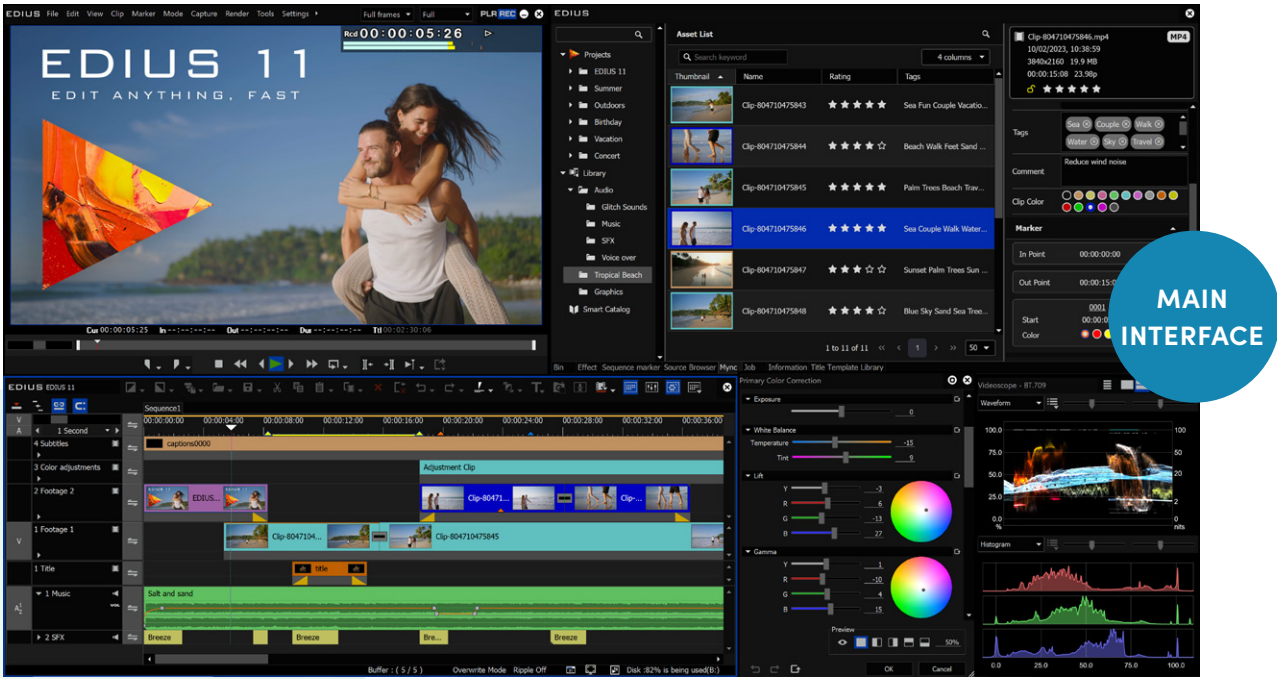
EDIUS File Edit View Clip Marker Mode Capture Render Tools Settings Full frames Full PLR REC

Rcd 00:00:05:26

EDIUS 11
EDIT ANYTHING, FAST

Cur 00:00:05:25 In --:--:--:-- Out --:--:--:-- Dur --:--:--:-- Ttl 00:02:30:06

EDIUS

Projects
EDIUS 11
Summer
Outdoors
Birthday
Vacation
Concert
Library
Audio
Glitch Sounds
Music
SFX
Voice over
Tropical Beach
Graphics
Smart Catalog

Asset List
Search keyword
4 columns

| Thumbnail | Name | Rating | Tags |
|---|---|---|---|
| | Clip-804710475843 | ★★★★★ | Sea Fun Couple Vacatio... |
| | Clip-804710475844 | ★★★★☆ | Beach Walk Feet Sand ... |
| | Clip-804710475845 | ★★★★★ | Palm Trees Beach Trav... |
| | Clip-804710475846 | ★★★★★ | Sea Couple Walk Water... |
| | Clip-804710475847 | ★★★☆☆ | Sunset Palm Trees Sun ... |
| | Clip-804710475848 | ★★★★☆ | Blue Sky Sand Sea Tree... |

1 to 11 of 11 1 50

Clip-804710475846.mp4 MP4
10/02/2023, 10:38:59
3840x2160 19.9 MB
00:00:15:08 23.98p

Tags Sea Couple Walk Water Sky Travel
Comment Reduce wind noise
Clip Color
Marker
In Point 00:00:00:00
Out Point 00:00:15:0
0001
Start
Color

MAIN INTERFACE

Bin Effect Sequence marker Source Browser Mync Job Information Title Template Library

EDIUS EDIUS 11
Sequence1
1 Second
00:00:00:00 00:00:04:00 00:00:08:00 00:00:12:00 00:00:16:00 00:00:20:00 00:00:24:00 00:00:28:00 00:00:32:00 00:00:36:00
4 Subtitles captions0000
3 Color adjustments Adjustment Clip
2 Footage 2 EDIUS... Clip-80471... Clip-...
1 Footage 1 Clip-8047104... Clip-804710475845
1 Title title
1 Music Salt and sand
2 SFX Breeze Breeze Bre... Breeze
Buffer : ( 5 / 5 ) Overwrite Mode Ripple Off Disk :82% is being used(B:)

Primary Color Correction
Exposure 0
White Balance
Temperature -15
Tint 9
Lift
Y -3
R 6
G -13
B 27
Gamma
Y 1
R -10
G 4
B 15
Preview 50%
OK Cancel

Videoscope - BT.709
Waveform
100.0 75.0 50.0 25.0 0.0 %
100 50 20 10 5 2 0 nits
Histogram
0.0 25.0 50.0 75.0 100.0